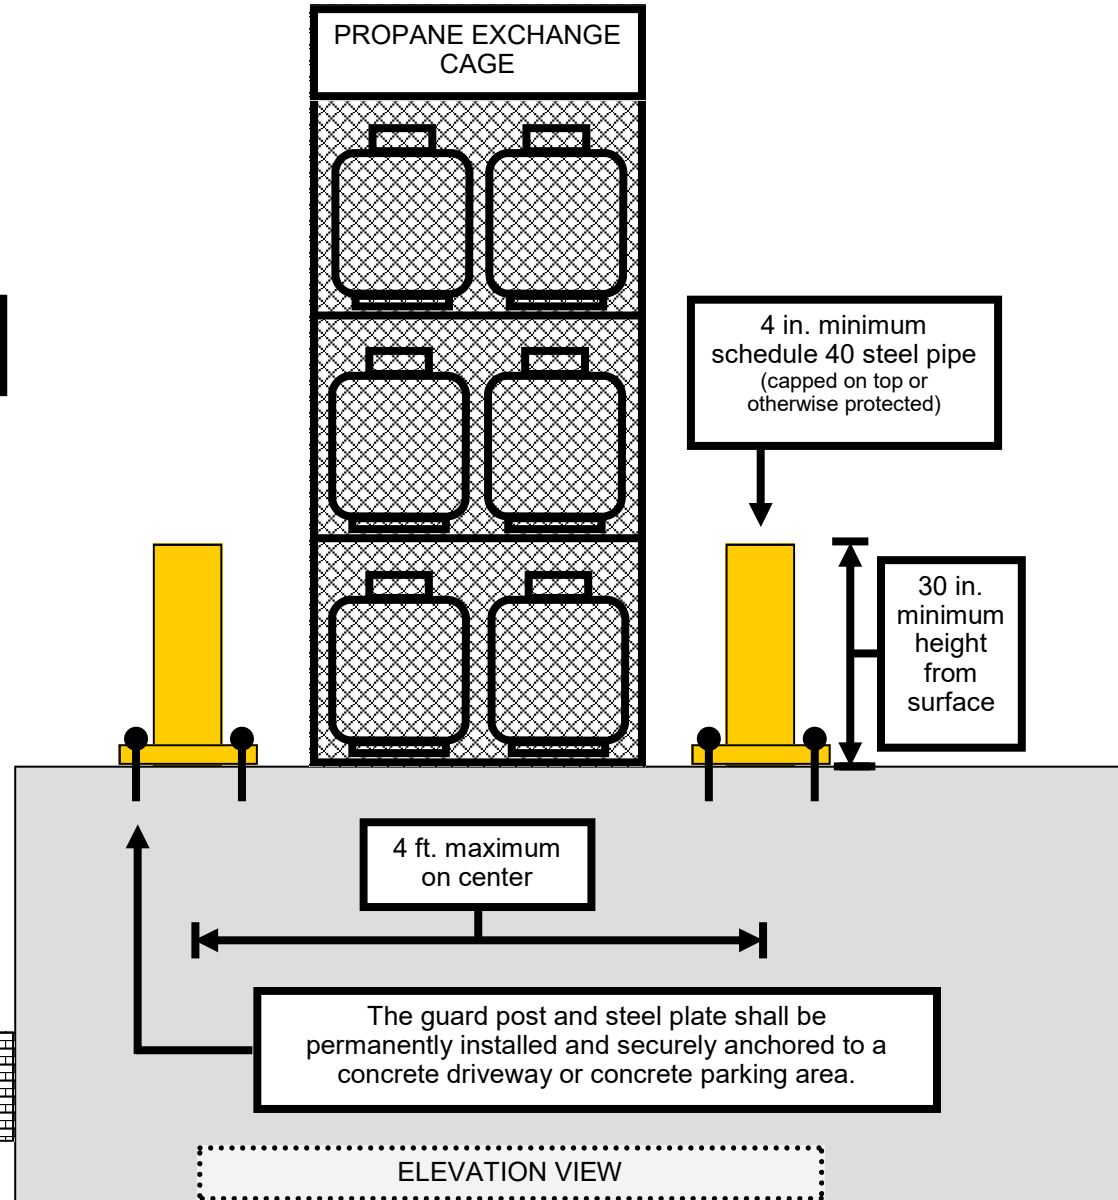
PROPANE EXCHANGE CAGE

4 in. minimum schedule 40 steel pipe
(capped on top or otherwise protected)

30 in. minimum height from surface

4 ft. maximum on center

The guard post and steel plate shall be permanently installed and securely anchored to a concrete driveway or concrete parking area.

ELEVATION VIEW